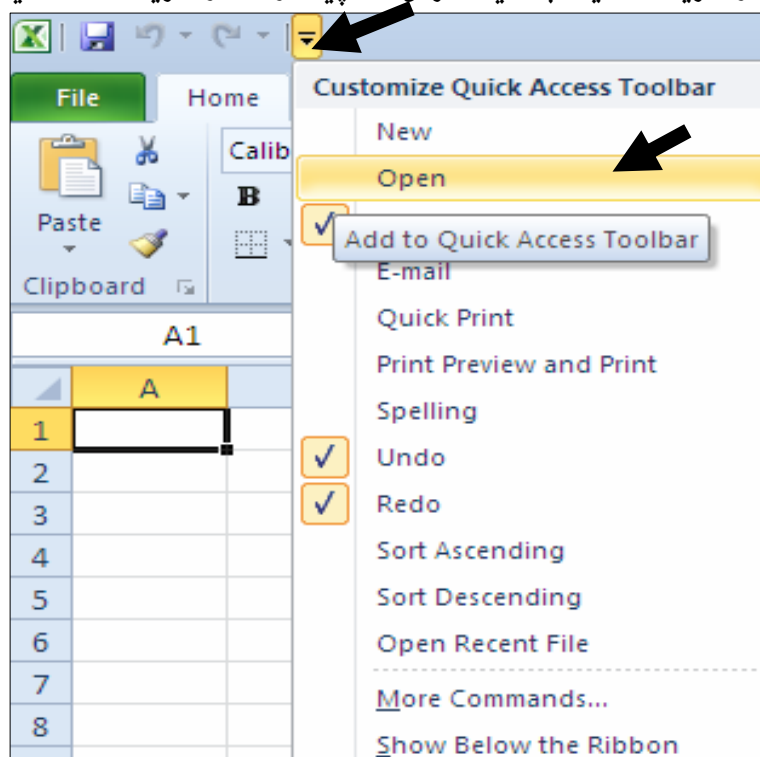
File
Home
Paste
Calib
B
Clipboard
A1
A
1
2
3
4
5
6
7
8

Customize Quick Access Toolbar
New
Open
Add to Quick Access Toolbar
E-mail
Quick Print
Print Preview and Print
Spelling
Undo
Redo
Sort Ascending
Sort Descending
Open Recent File
More Commands...
Show Below the Ribbon